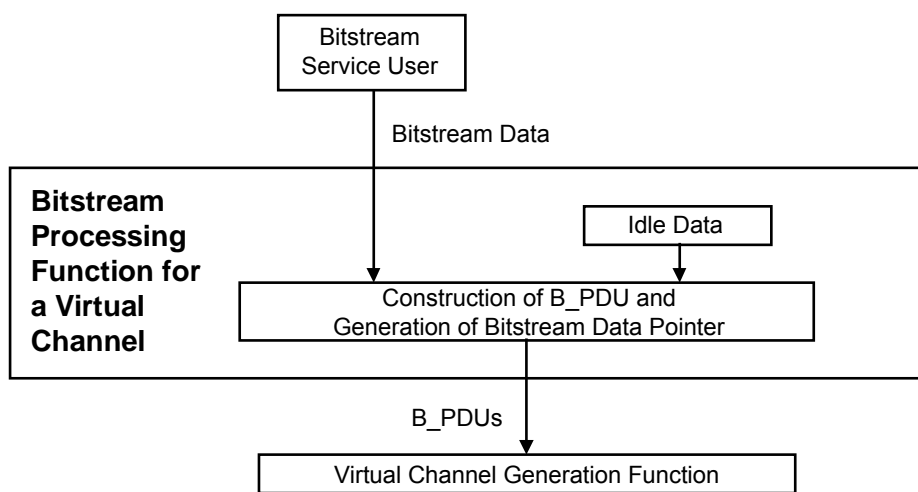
Bitstream Service User

Bitstream Data

Bitstream Processing Function for a Virtual Channel

Idle Data

Construction of B_PDU and Generation of Bitstream Data Pointer

B_PDUs

Virtual Channel Generation Function